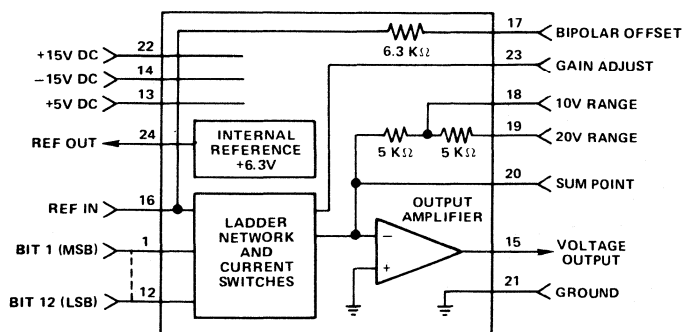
+15V DC 22
−15V DC 14
+5V DC 13
REF OUT 24
INTERNAL REFERENCE +6.3V
REF IN 16
BIT 1 (MSB) 1
BIT 12 (LSB) 12
LADDER NETWORK AND CURRENT SWITCHES
6.3 KΩ
17 BIPOLAR OFFSET
23 GAIN ADJUST
18 10V RANGE
19 20V RANGE
5 KΩ
5 KΩ
20 SUM POINT
OUTPUT AMPLIFIER
−
+
15 VOLTAGE OUTPUT
21 GROUND